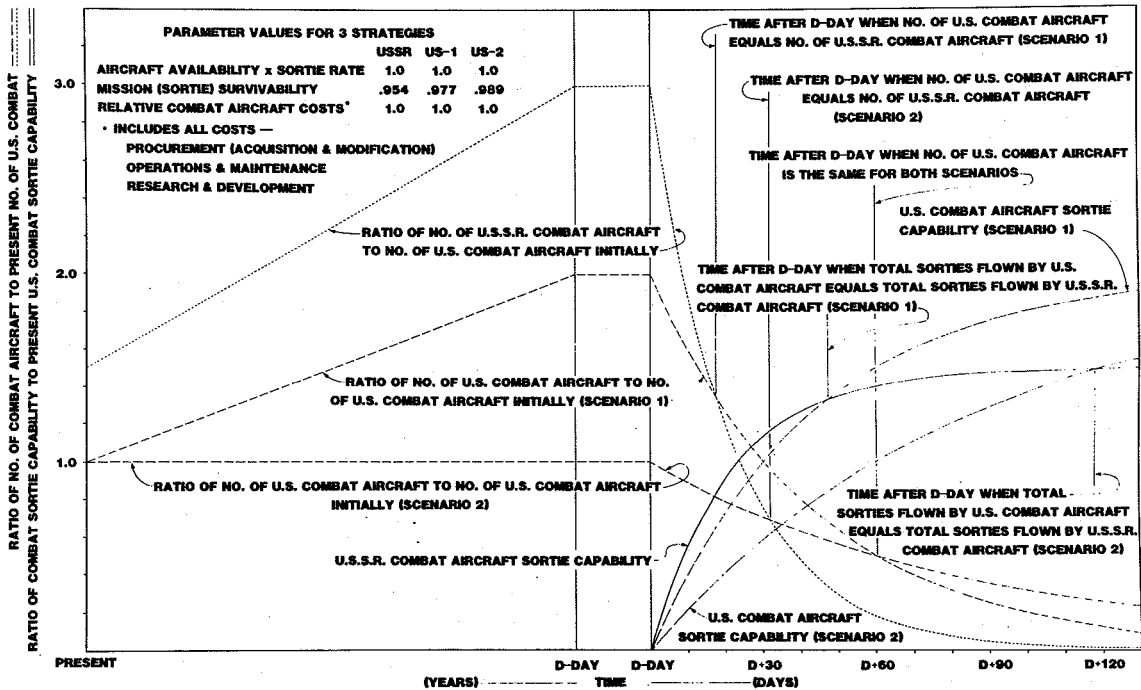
RATIO OF NO. OF COMBAT AIRCRAFT TO PRESENT NO. OF U.S. COMBAT
RATIO OF COMBAT SORTIE CAPABILITY TO PRESENT U.S. COMBAT SORTIE CAPABILITY

PARAMETER VALUES FOR 3 STRATEGIES

| | USSR | US-1 | US-2 |
|---|---|---|---|
| AIRCRAFT AVAILABILITY x SORTIE RATE | 1.0 | 1.0 | 1.0 |
| MISSION (SORTIE) SURVIVABILITY | .954 | .977 | .989 |
| RELATIVE COMBAT AIRCRAFT COSTS* | 1.0 | 1.0 | 1.0 |

* INCLUDES ALL COSTS —
PROCUREMENT (ACQUISITION & MODIFICATION)
OPERATIONS & MAINTENANCE
RESEARCH & DEVELOPMENT

3.0

2.0

1.0

TIME AFTER D-DAY WHEN NO. OF U.S. COMBAT AIRCRAFT EQUALS NO. OF U.S.S.R. COMBAT AIRCRAFT (SCENARIO 1)

TIME AFTER D-DAY WHEN NO. OF U.S. COMBAT AIRCRAFT EQUALS NO. OF U.S.S.R. COMBAT AIRCRAFT (SCENARIO 2)

TIME AFTER D-DAY WHEN NO. OF U.S. COMBAT AIRCRAFT IS THE SAME FOR BOTH SCENARIOS

U.S. COMBAT AIRCRAFT SORTIE CAPABILITY (SCENARIO 1)

RATIO OF NO. OF U.S.S.R. COMBAT AIRCRAFT TO NO. OF U.S. COMBAT AIRCRAFT INITIALLY

TIME AFTER D-DAY WHEN TOTAL SORTIES FLOWN BY U.S. COMBAT AIRCRAFT EQUALS TOTAL SORTIES FLOWN BY U.S.S.R. COMBAT AIRCRAFT (SCENARIO 1)

RATIO OF NO. OF U.S. COMBAT AIRCRAFT TO NO. OF U.S. COMBAT AIRCRAFT INITIALLY (SCENARIO 1)

RATIO OF NO. OF U.S. COMBAT AIRCRAFT TO NO. OF U.S. COMBAT AIRCRAFT INITIALLY (SCENARIO 2)

TIME AFTER D-DAY WHEN TOTAL SORTIES FLOWN BY U.S. COMBAT AIRCRAFT EQUALS TOTAL SORTIES FLOWN BY U.S.S.R. COMBAT AIRCRAFT (SCENARIO 2)

U.S.S.R. COMBAT AIRCRAFT SORTIE CAPABILITY

U.S. COMBAT AIRCRAFT SORTIE CAPABILITY (SCENARIO 2)

PRESENT D-DAY D-DAY D+30 D+60 D+90 D+120
(YEARS) TIME (DAYS)